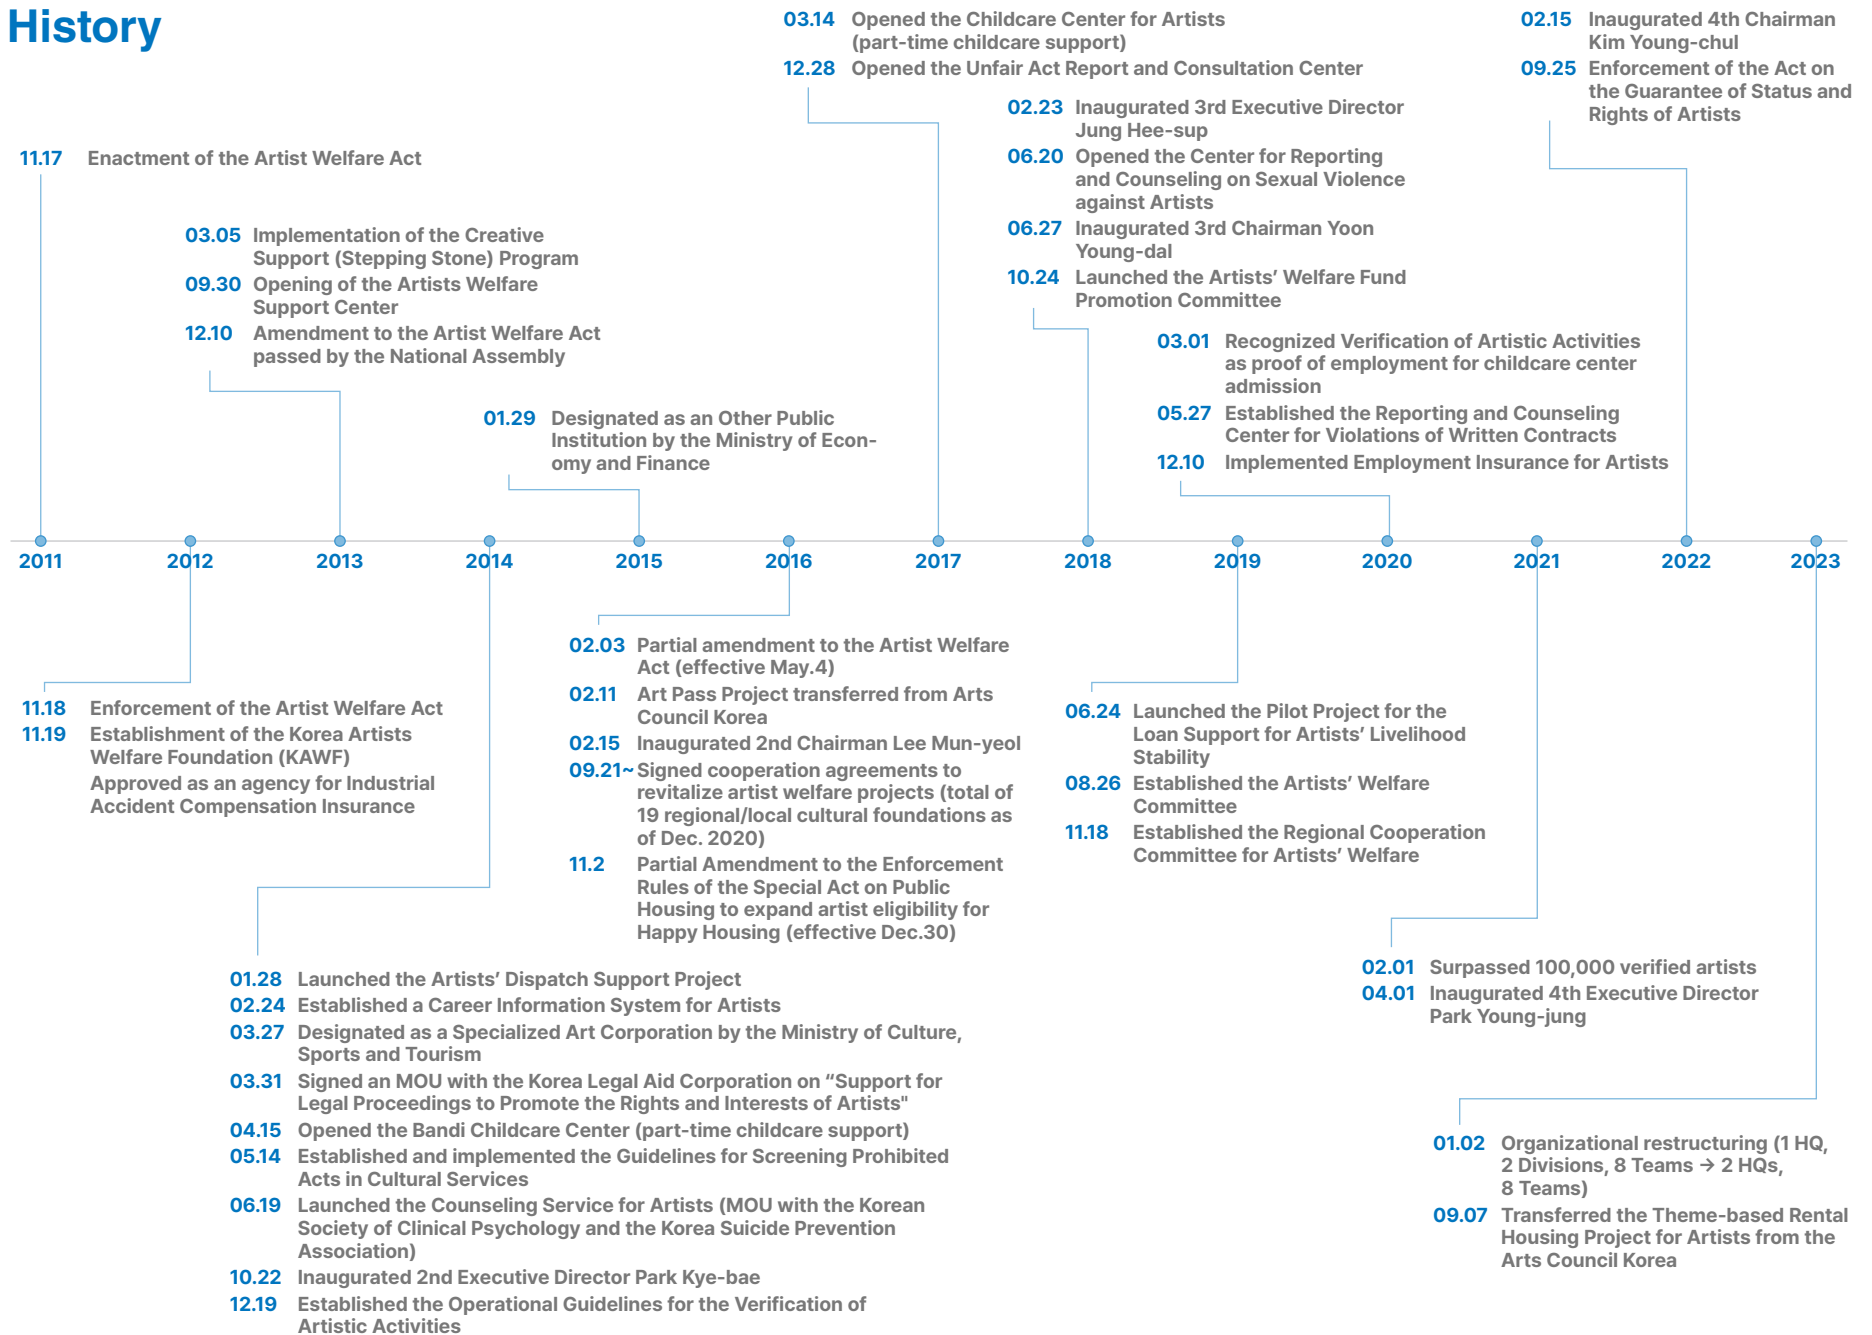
History

03.14 Opened the Childcare Center for Artists (part-time childcare support)
12.28 Opened the Unfair Act Report and Consultation Center

02.15 Inaugurated 4th Chairman Kim Young-chul
09.25 Enforcement of the Act on the Guarantee of Status and Rights of Artists

02.23 Inaugurated 3rd Executive Director Jung Hee-sup
06.20 Opened the Center for Reporting and Counseling on Sexual Violence against Artists
06.27 Inaugurated 3rd Chairman Yoon Young-dal
10.24 Launched the Artists' Welfare Fund Promotion Committee

11.17 Enactment of the Artist Welfare Act

03.05 Implementation of the Creative Support (Stepping Stone) Program
09.30 Opening of the Artists Welfare Support Center
12.10 Amendment to the Artist Welfare Act passed by the National Assembly

03.01 Recognized Verification of Artistic Activities as proof of employment for childcare center admission
05.27 Established the Reporting and Counseling Center for Violations of Written Contracts
12.10 Implemented Employment Insurance for Artists

01.29 Designated as an Other Public Institution by the Ministry of Economy and Finance

2011 2012 2013 2014 2015 2016 2017 2018 2019 2020 2021 2022 2023

02.03 Partial amendment to the Artist Welfare Act (effective May.4)
02.11 Art Pass Project transferred from Arts Council Korea
02.15 Inaugurated 2nd Chairman Lee Mun-yeol
09.21~ Signed cooperation agreements to revitalize artist welfare projects (total of 19 regional/local cultural foundations as of Dec. 2020)
11.2 Partial Amendment to the Enforcement Rules of the Special Act on Public Housing to expand artist eligibility for Happy Housing (effective Dec.30)

11.18 Enforcement of the Artist Welfare Act
11.19 Establishment of the Korea Artists Welfare Foundation (KAWF)
Approved as an agency for Industrial Accident Compensation Insurance

06.24 Launched the Pilot Project for the Loan Support for Artists' Livelihood Stability
08.26 Established the Artists' Welfare Committee
11.18 Established the Regional Cooperation Committee for Artists' Welfare

01.28 Launched the Artists' Dispatch Support Project
02.24 Established a Career Information System for Artists
03.27 Designated as a Specialized Art Corporation by the Ministry of Culture, Sports and Tourism
03.31 Signed an MOU with the Korea Legal Aid Corporation on "Support for Legal Proceedings to Promote the Rights and Interests of Artists"
04.15 Opened the Bandi Childcare Center (part-time childcare support)
05.14 Established and implemented the Guidelines for Screening Prohibited Acts in Cultural Services
06.19 Launched the Counseling Service for Artists (MOU with the Korean Society of Clinical Psychology and the Korea Suicide Prevention Association)
10.22 Inaugurated 2nd Executive Director Park Kye-bae
12.19 Established the Operational Guidelines for the Verification of Artistic Activities

02.01 Surpassed 100,000 verified artists
04.01 Inaugurated 4th Executive Director Park Young-jung

01.02 Organizational restructuring (1 HQ, 2 Divisions, 8 Teams → 2 HQs, 8 Teams)
09.07 Transferred the Theme-based Rental Housing Project for Artists from the Arts Council Korea